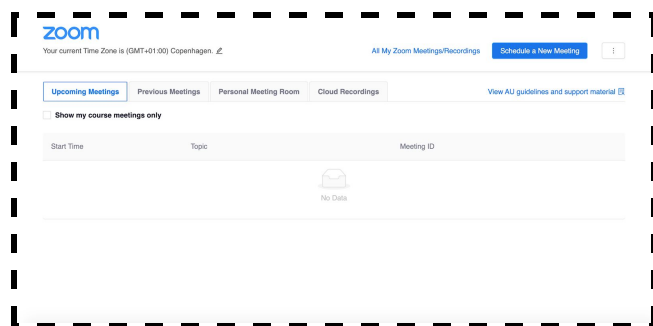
zoom

Your current Time Zone is (GMT+01:00) Copenhagen.

All My Zoom Meetings/Recordings

Schedule a New Meeting

Upcoming Meetings

Previous Meetings

Personal Meeting Room

Cloud Recordings

View AU guidelines and support material

Show my course meetings only

| Start Time | Topic | Meeting ID |
|---|---|---|
| | No Data | |